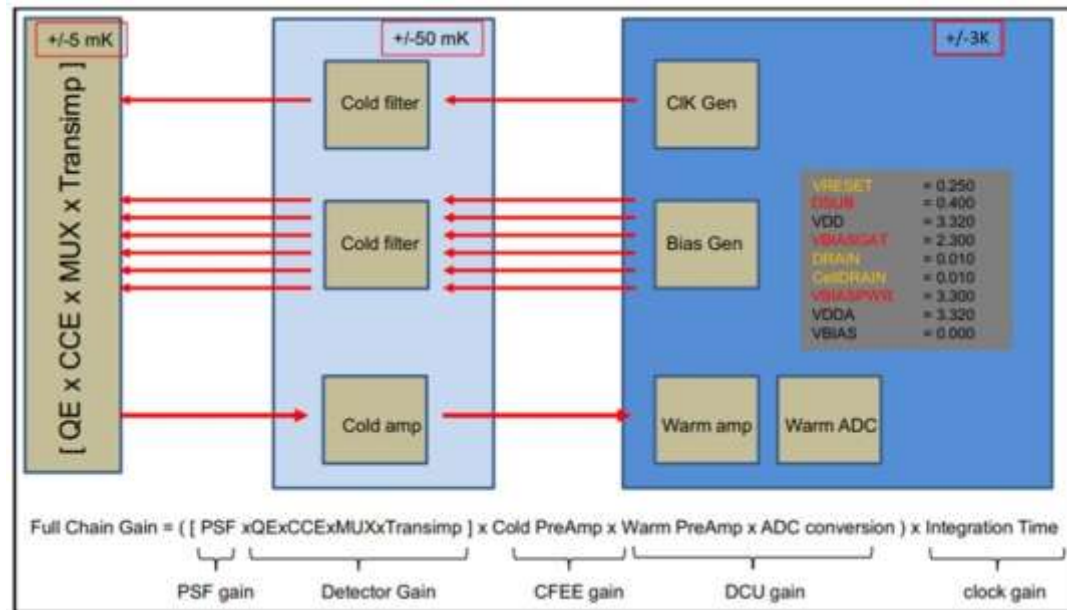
+/-5 mK

[ QE x CCE x MUX x Transimp ]

+/-50 mK

Cold filter

Cold filter

Cold amp

+/-3K

ClK Gen

Bias Gen

| | |
|---|---|
| VRESET | = 0.250 |
| DSUB | = 0.400 |
| VDD | = 3.320 |
| VBIASGAT | = 2.300 |
| DRAIN | = 0.010 |
| CellDRAIN | = 0.010 |
| VBIASPWR | = 3.300 |
| VDDA | = 3.320 |
| VBIAS | = 0.000 |

Warm amp

Warm ADC

Full Chain Gain = ( [ PSF xQExCCExMUXxTransimp ] x Cold PreAmp x Warm PreAmp x ADC conversion ) x Integration Time

PSF gain

Detector Gain

CFEE gain

DCU gain

clock gain